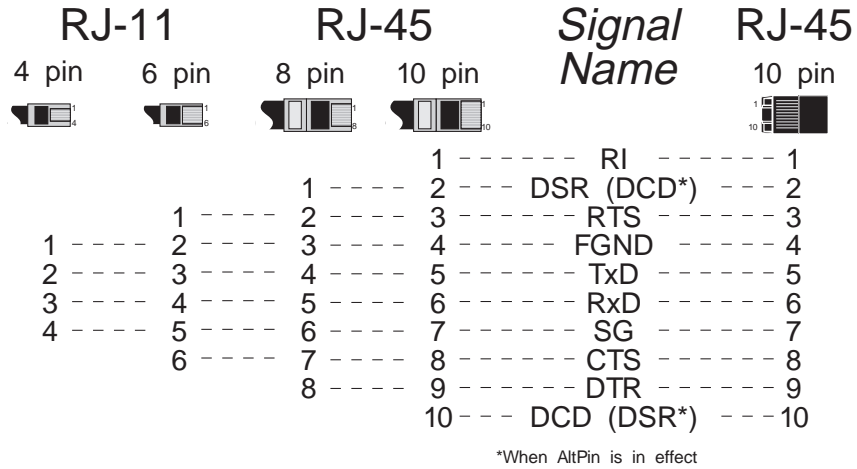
| RJ-11 4 pin | RJ-11 6 pin | RJ-45 8 pin | RJ-45 10 pin | Signal Name | RJ-45 10 pin |
|---|---|---|---|---|---|
| | | | 1 | RI | 1 |
| | | 1 | 2 | DSR (DCD*) | 2 |
| | 1 | 2 | 3 | RTS | 3 |
| 1 | 2 | 3 | 4 | FGND | 4 |
| 2 | 3 | 4 | 5 | TxD | 5 |
| 3 | 4 | 5 | 6 | RxD | 6 |
| 4 | 5 | 6 | 7 | SG | 7 |
| | 6 | 7 | 8 | CTS | 8 |
| | | 8 | 9 | DTR | 9 |
| | | | 10 | DCD (DSR*) | 10 |

1 4 1 6 1 8 1 10 1 10

*When AltPin is in effect